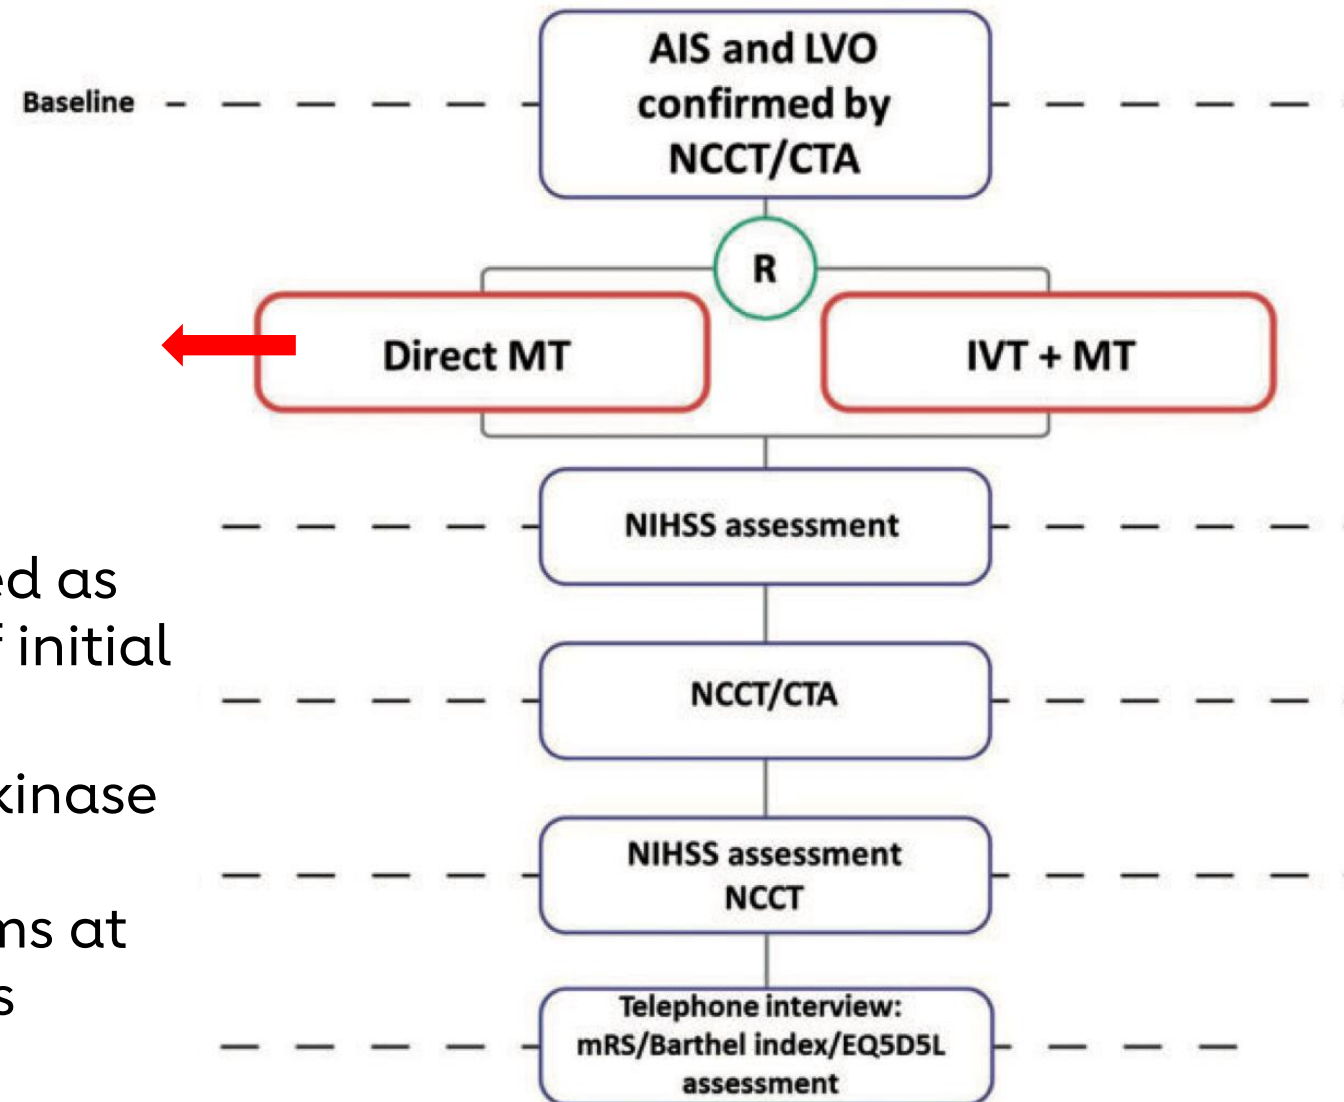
Baseline

AIS and LVO confirmed by NCCT/CTA

R

Direct MT

IVT + MT

NIHSS assessment

NCCT/CTA

NIHSS assessment NCCT

Telephone interview: mRS/Barthel index/EQ5D5L assessment

ed as
f initial

kinase

ms at
s